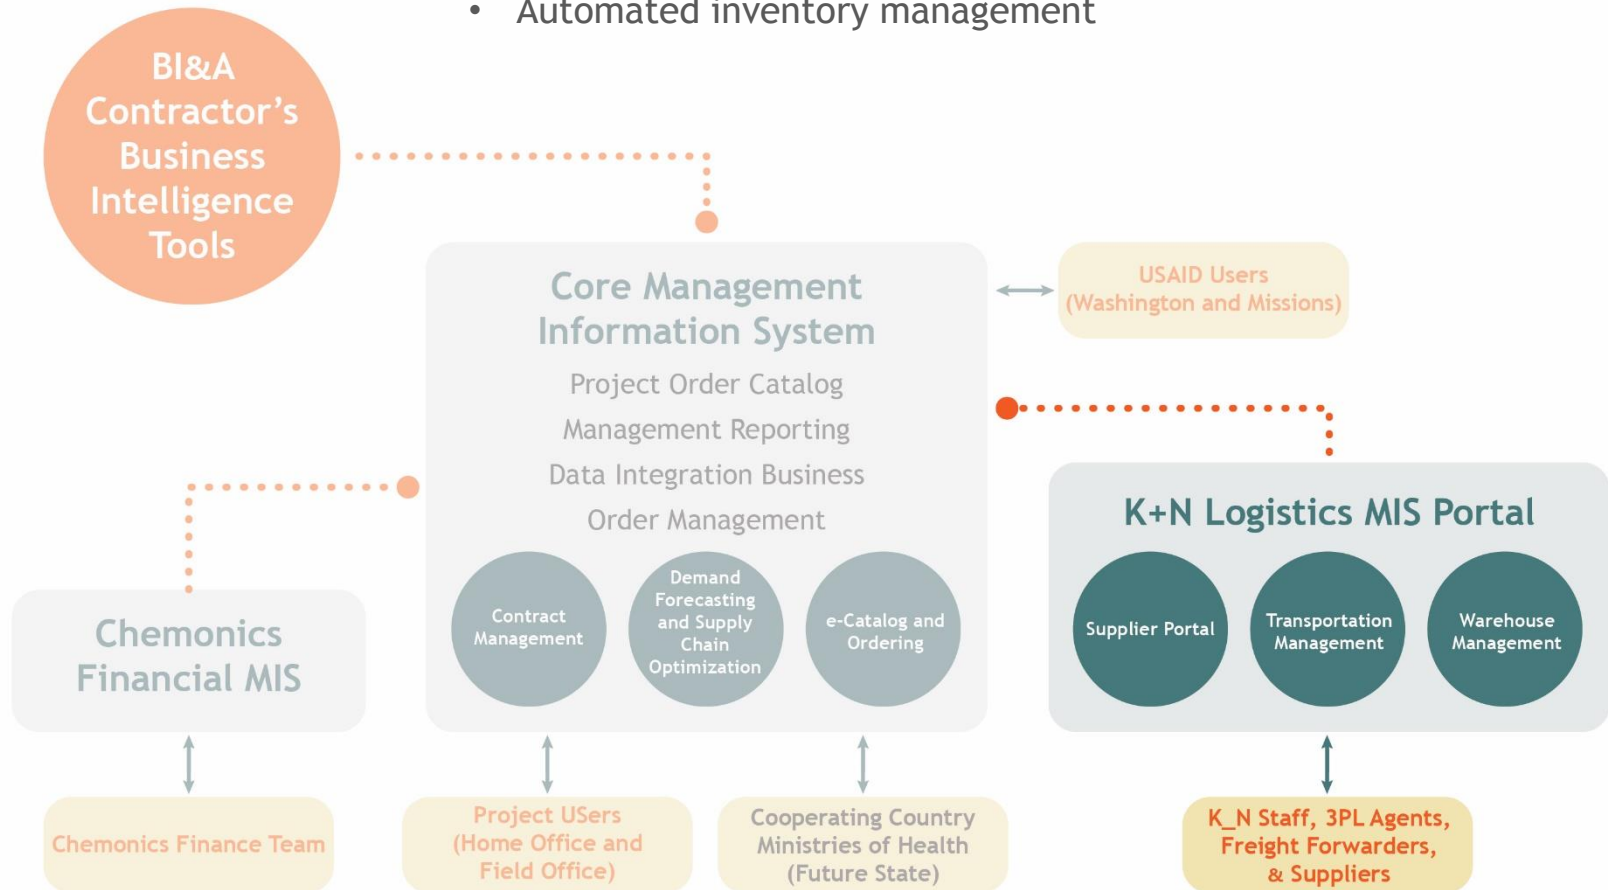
• Automated inventory management

BI&A Contractor's Business Intelligence Tools

Core Management Information System

Project Order Catalog

Management Reporting

Data Integration Business

Order Management

Contract Management

Demand Forecasting and Supply Chain Optimization

e-Catalog and Ordering

USAID Users (Washington and Missions)

K+N Logistics MIS Portal

Supplier Portal

Transportation Management

Warehouse Management

Chemonics Financial MIS

Chemonics Finance Team

Project USers (Home Office and Field Office)

Cooperating Country Ministries of Health (Future State)

K_N Staff, 3PL Agents, Freight Forwarders, & Suppliers